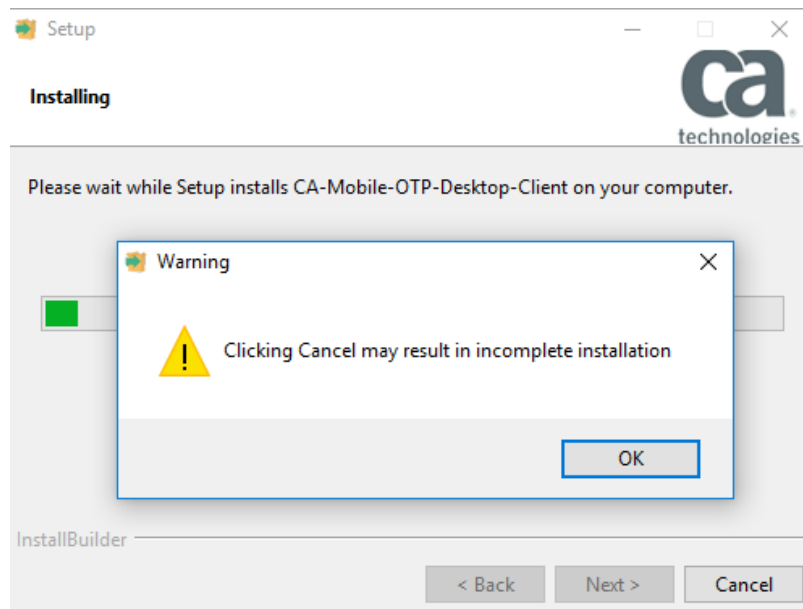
Setup

Installing

ca technologies

Please wait while Setup installs CA-Mobile-OTP-Desktop-Client on your computer.

Warning

Clicking Cancel may result in incomplete installation

OK

InstallBuilder

< Back

Next >

Cancel